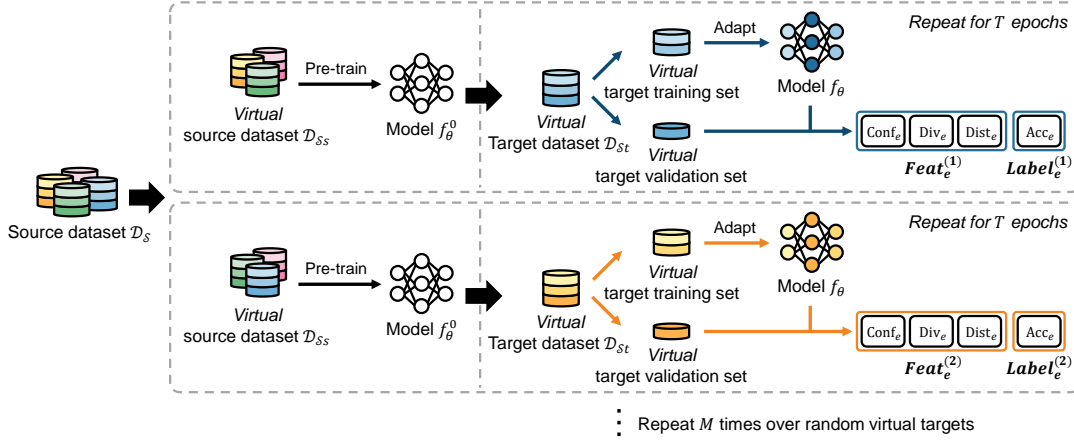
Repeat for $T$ epochs

Virtual source dataset $\mathcal{D}_{\mathcal{S}s}$

Pre-train

Model $f_\theta^0$

Virtual Target dataset $\mathcal{D}_{\mathcal{S}t}$

Virtual target training set

Adapt

Model $f_\theta$

Virtual target validation set

$\text{Conf}_e$ $\text{Div}_e$ $\text{Dist}_e$ $\text{Acc}_e$

$\boldsymbol{Feat_e^{(1)}}$ $\boldsymbol{Label_e^{(1)}}$

Source dataset $\mathcal{D}_{\mathcal{S}}$

Repeat for $T$ epochs

Virtual source dataset $\mathcal{D}_{\mathcal{S}s}$

Pre-train

Model $f_\theta^0$

Virtual Target dataset $\mathcal{D}_{\mathcal{S}t}$

Virtual target training set

Adapt

Model $f_\theta$

Virtual target validation set

$\text{Conf}_e$ $\text{Div}_e$ $\text{Dist}_e$ $\text{Acc}_e$

$\boldsymbol{Feat_e^{(2)}}$ $\boldsymbol{Label_e^{(2)}}$

Repeat $M$ times over random virtual targets